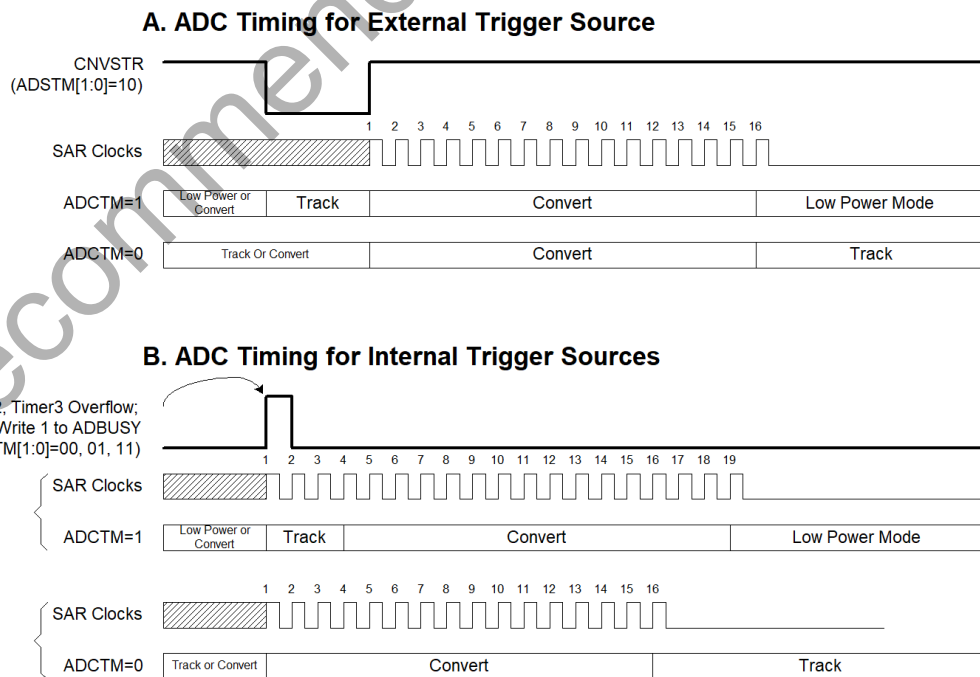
A. ADC Timing for External Trigger Source

CNVSTR (ADSTM[1:0]=10)

1 2 3 4 5 6 7 8 9 10 11 12 13 14 15 16

SAR Clocks

ADCTM=1 | Low Power or Convert | Track | Convert | Low Power Mode

ADCTM=0 | Track Or Convert | Convert | Track

B. ADC Timing for Internal Trigger Sources

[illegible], Timer3 Overflow; Write 1 to ADBUSY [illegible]TM[1:0]=00, 01, 11)

1 2 3 4 5 6 7 8 9 10 11 12 13 14 15 16 17 18 19

SAR Clocks

ADCTM=1 | Low Power or Convert | Track | Convert | Low Power Mode

1 2 3 4 5 6 7 8 9 10 11 12 13 14 15 16

SAR Clocks

ADCTM=0 | Track or Convert | Convert | Track